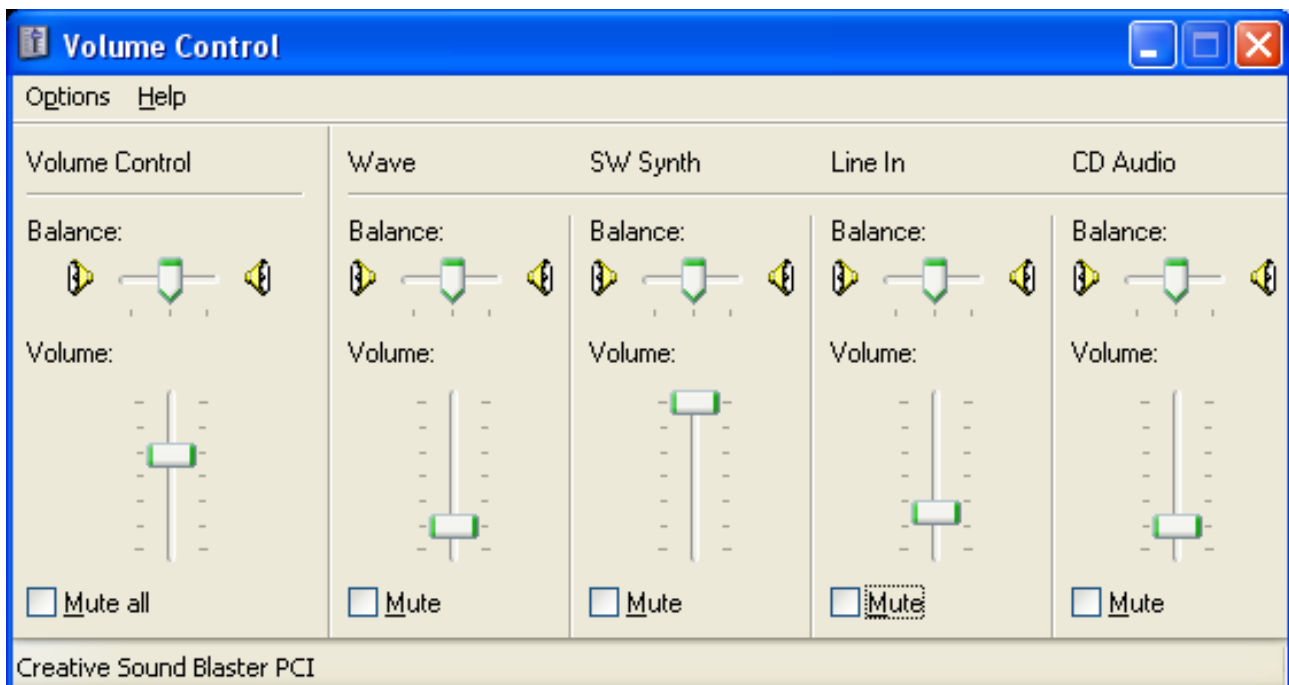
Volume Control

Options Help

Volume Control

Balance:

Volume:

Mute all

Wave

Balance:

Volume:

Mute

SW Synth

Balance:

Volume:

Mute

Line In

Balance:

Volume:

Mute

CD Audio

Balance:

Volume:

Mute

Creative Sound Blaster PCI